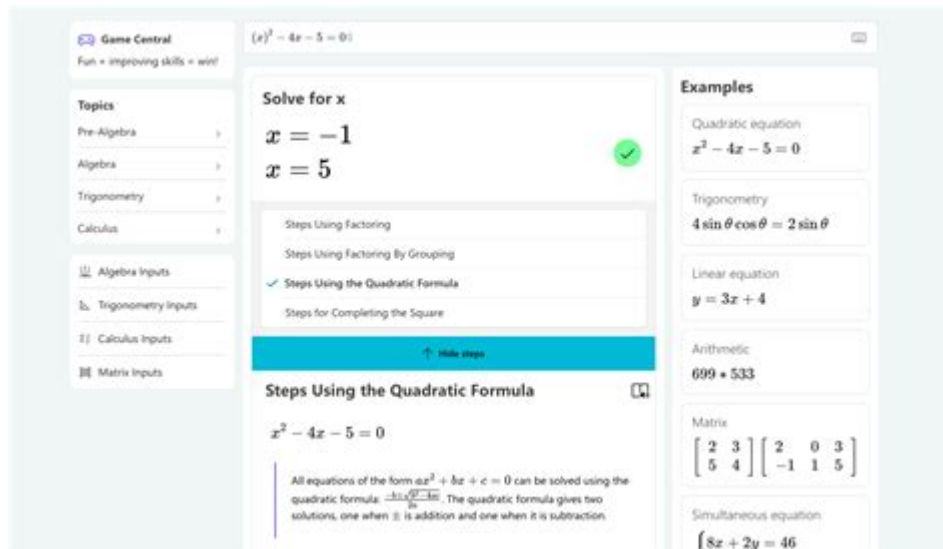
Game Central
Fun + improving skills = win!

Topics
Pre-Algebra
Algebra
Trigonometry
Calculus

Algebra Inputs
Trigonometry Inputs
Calculus Inputs
Matrix Inputs

$(x)^2-4x-5=0$

Solve for x
$x=-1$
$x=5$

Steps Using Factoring
Steps Using Factoring By Grouping
Steps Using the Quadratic Formula
Steps for Completing the Square

Hide steps

Steps Using the Quadratic Formula

$x^2-4x-5=0$

All equations of the form $ax^2+bx+c=0$ can be solved using the quadratic formula: $\frac{-b\pm\sqrt{b^2-4ac}}{2a}$. The quadratic formula gives two solutions, one when ± is addition and one when it is subtraction.

Examples
Quadratic equation
$x^2-4x-5=0$
Trigonometry
$4\sin\theta\cos\theta=2\sin\theta$
Linear equation
$y=3x+4$
Arithmetic
$699*533$
Matrix
$\begin{bmatrix}2&3\\5&4\end{bmatrix}\begin{bmatrix}2&0&3\\-1&1&5\end{bmatrix}$
Simultaneous equation
$\begin{cases}8x+2y=46\end{cases}$